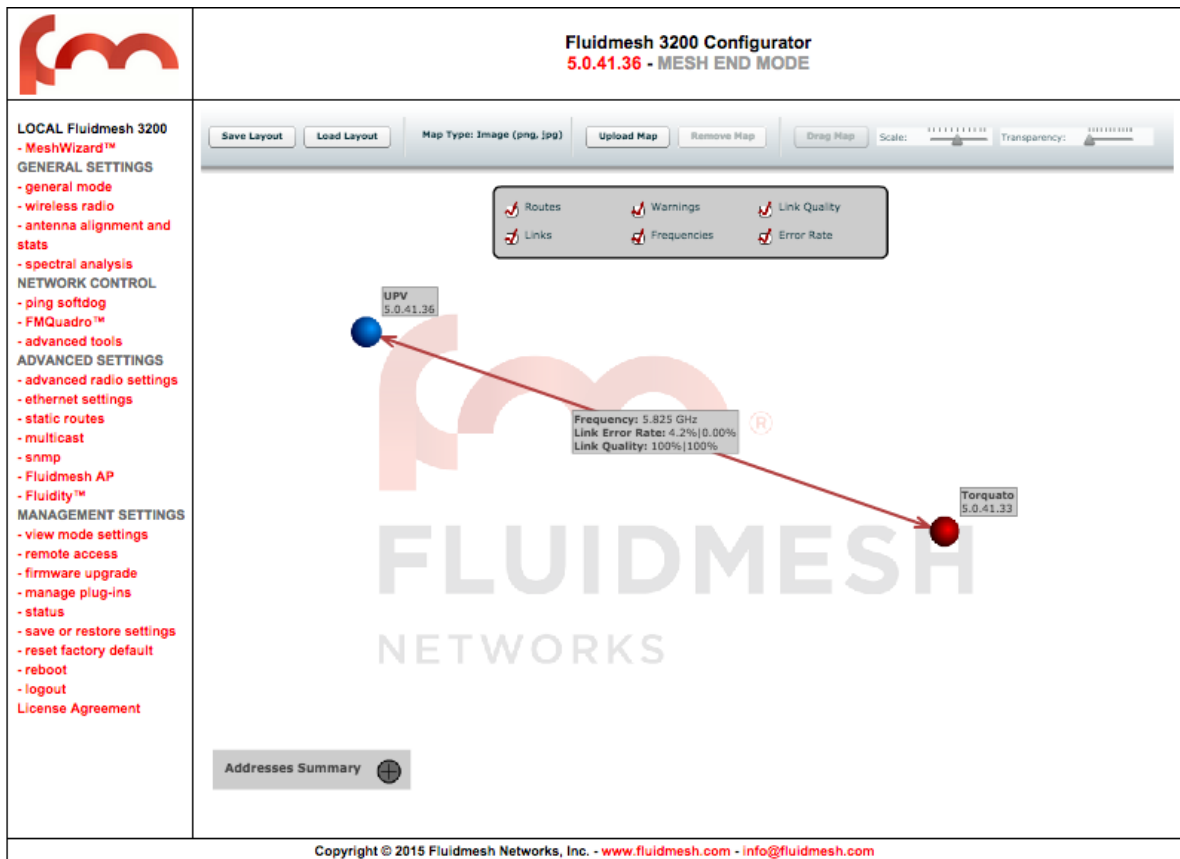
Fluidmesh 3200 Configurator
5.0.41.36 - MESH END MODE

LOCAL Fluidmesh 3200
- MeshWizard™
GENERAL SETTINGS
- general mode
- wireless radio
- antenna alignment and stats
- spectral analysis
NETWORK CONTROL
- ping softdog
- FMQuadro™
- advanced tools
ADVANCED SETTINGS
- advanced radio settings
- ethernet settings
- static routes
- multicast
- snmp
- Fluidmesh AP
- Fluidity™
MANAGEMENT SETTINGS
- view mode settings
- remote access
- firmware upgrade
- manage plug-ins
- status
- save or restore settings
- reset factory default
- reboot
- logout
License Agreement

Save Layout Load Layout Map Type: Image (png, jpg) Upload Map Remove Map Drag Map Scale: Transparency:

Routes Warnings Link Quality
Links Frequencies Error Rate

UPV
5.0.41.36

Frequency: 5.825 GHz
Link Error Rate: 4.2%|0.00%
Link Quality: 100%|100%

Torquato
5.0.41.33

FLUIDMESH
NETWORKS

Addresses Summary

Copyright © 2015 Fluidmesh Networks, Inc. - www.fluidmesh.com - info@fluidmesh.com